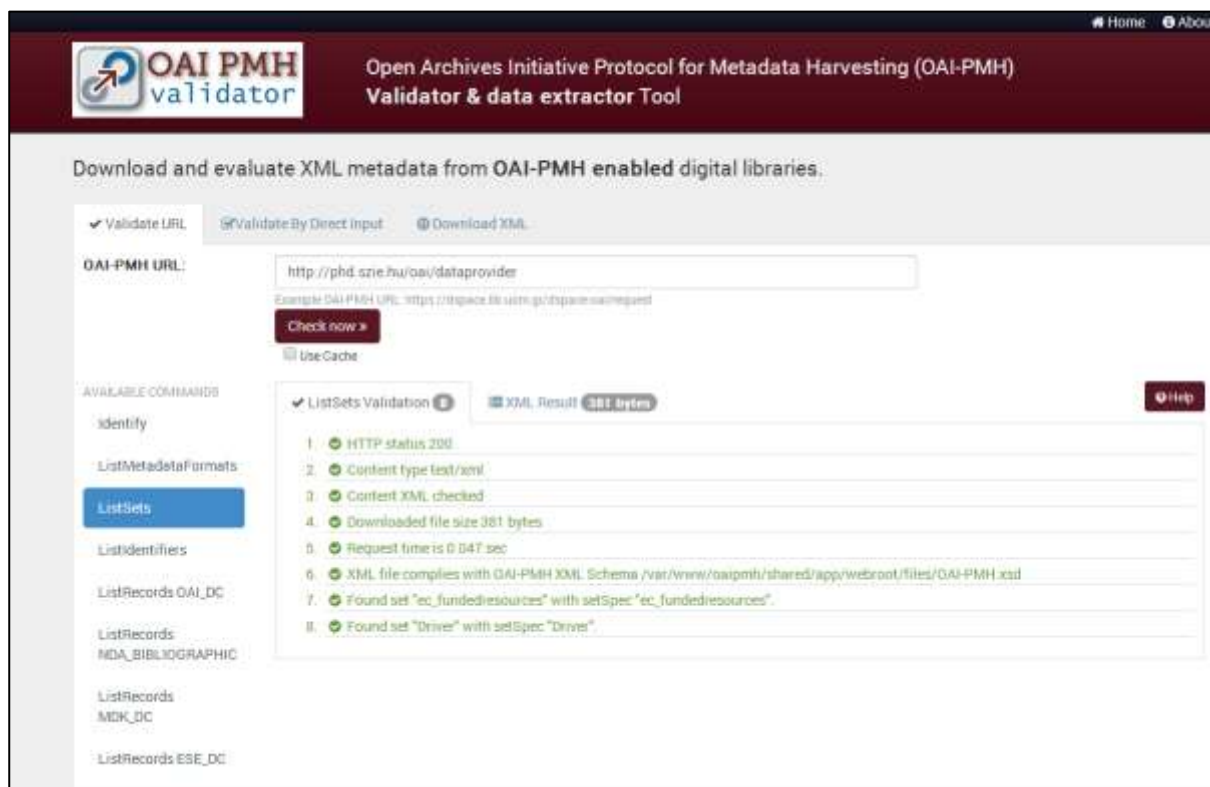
Home About

OAI PMH validator

Open Archives Initiative Protocol for Metadata Harvesting (OAI-PMH) Validator & data extractor Tool

Download and evaluate XML metadata from OAI-PMH enabled digital libraries.

Validate URL Validate By Direct Input Download XML

OAI-PMH URL:

http://phd.szie.hu/oai/dataprovider

Example OAI-PMH URL: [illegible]

Check now »

Use Cache

AVAILABLE COMMANDS

Identify

ListMetadataFormats

ListSets

ListIdentifiers

ListRecords OAI_DC

ListRecords NDA_BIBLIOGRAPHIC

ListRecords MDK_DC

ListRecords ESE_DC

ListSets Validation 8

XML Result 381 bytes

Help

1. HTTP status 200
2. Content type text/xml
3. Content XML checked
4. Downloaded file size 381 bytes
5. Request time is 0.047 sec
6. XML file complies with OAI-PMH XML Schema /var/www/oaipmh/shared/app/webroot/files/OAI-PMH.xsd
7. Found set "ec_fundedresources" with setSpec "ec_fundedresources".
8. Found set "Driver" with setSpec "Driver".